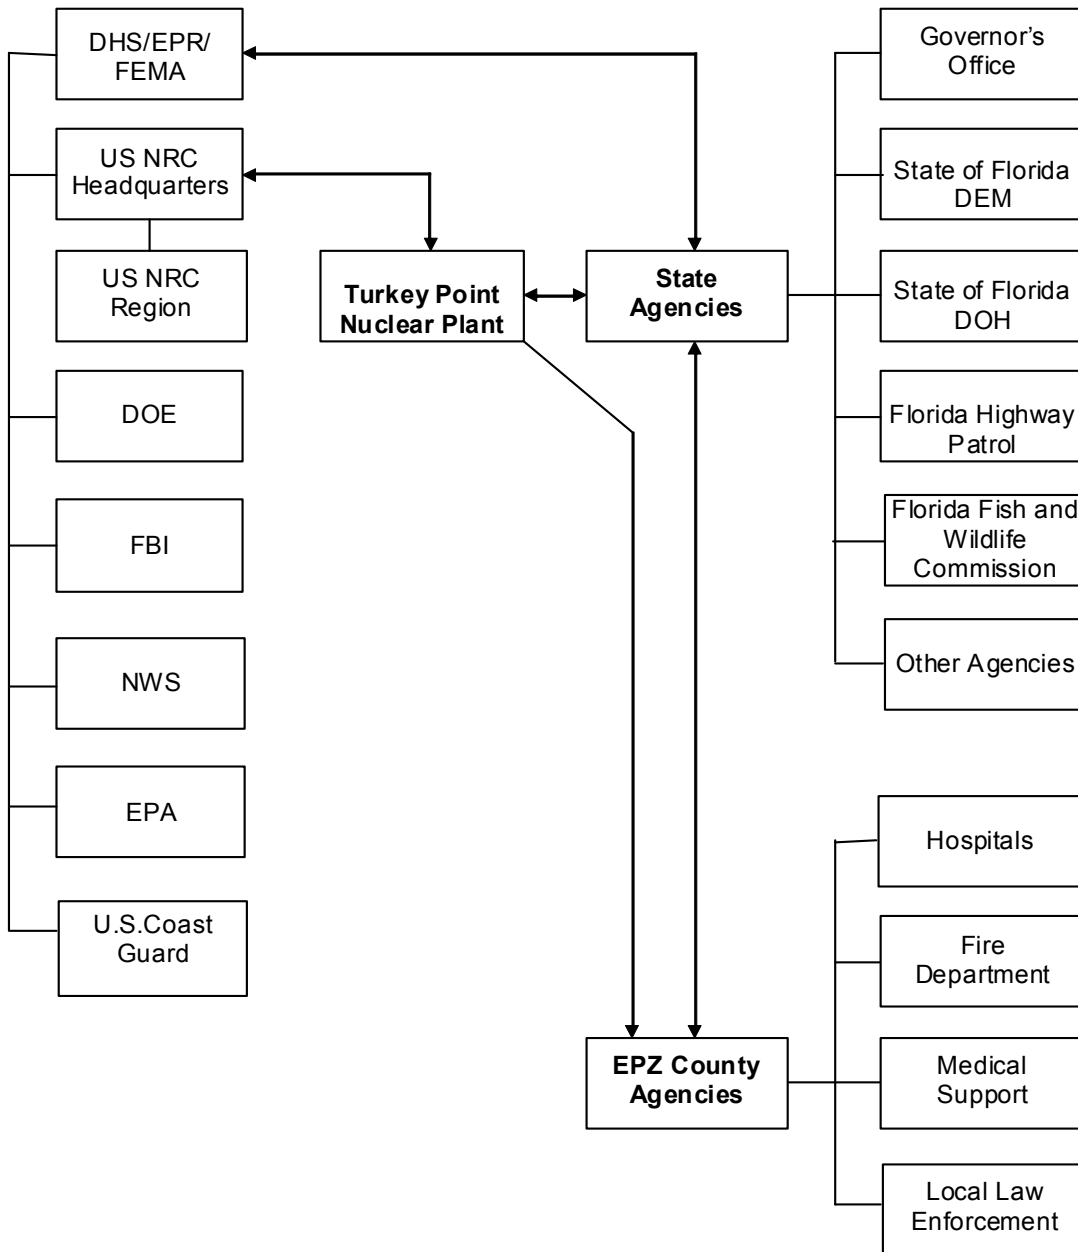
DHS/EPR/ FEMA

US NRC Headquarters

US NRC Region

DOE

FBI

NWS

EPA

U.S.Coast Guard

Turkey Point Nuclear Plant

State Agencies

EPZ County Agencies

Governor's Office

State of Florida DEM

State of Florida DOH

Florida Highway Patrol

Florida Fish and Wildlife Commission

Other Agencies

Hospitals

Fire Department

Medical Support

Local Law Enforcement